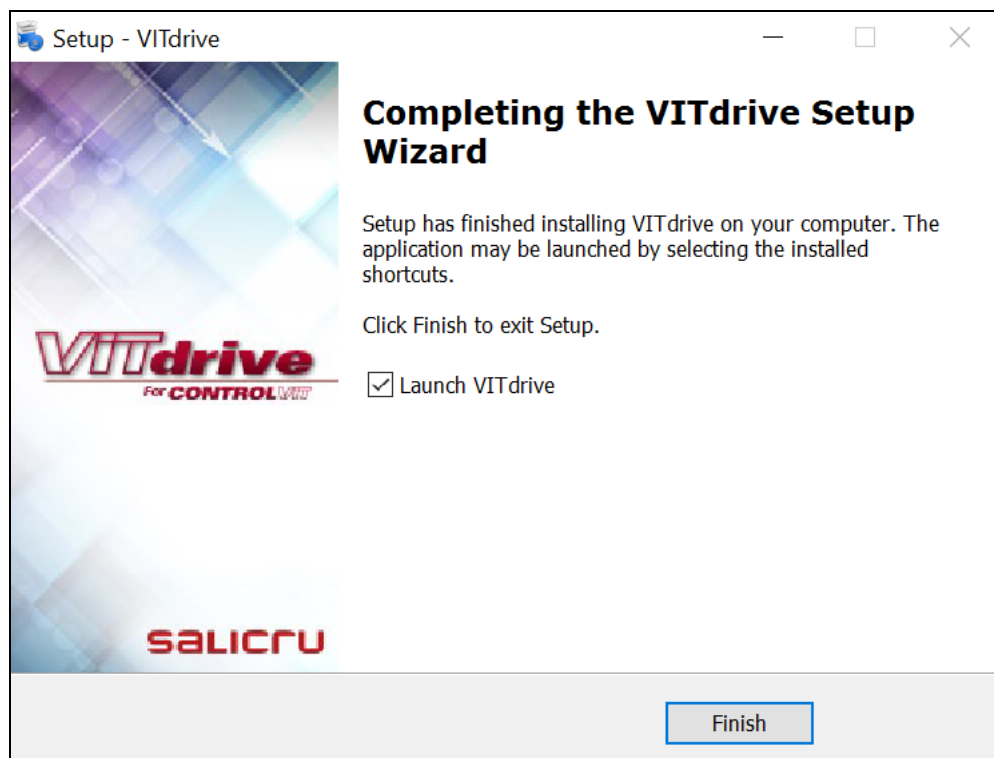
Setup - VITdrive

VITdrive
For CONTROLVIT

salicru

Completing the VITdrive Setup Wizard

Setup has finished installing VITdrive on your computer. The application may be launched by selecting the installed shortcuts.

Click Finish to exit Setup.

Launch VITdrive

Finish